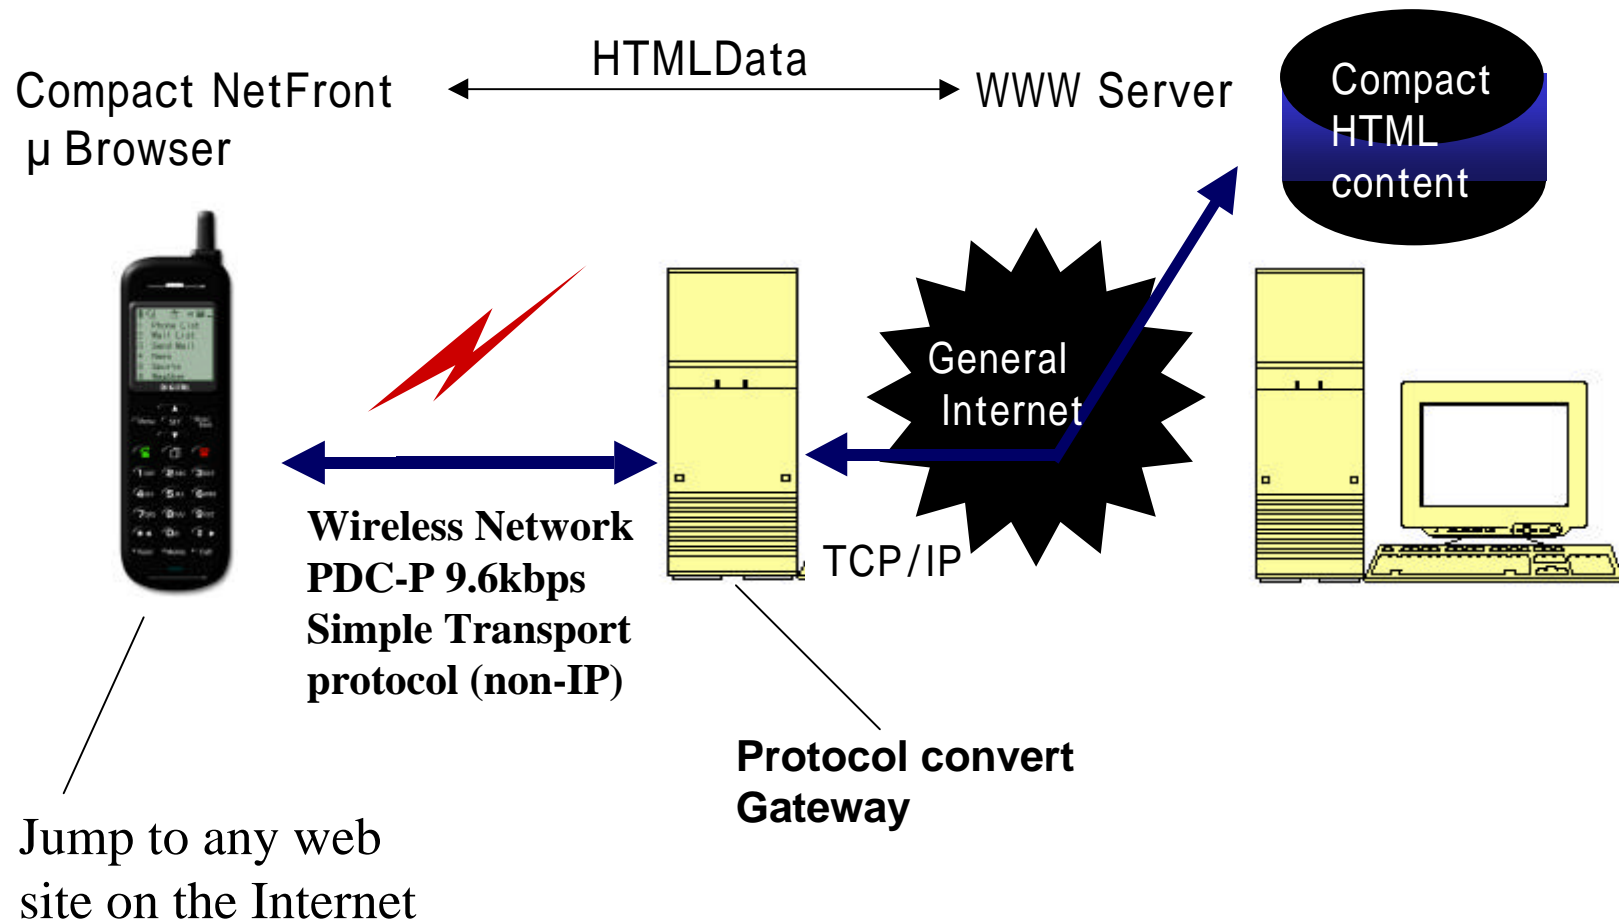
Compact NetFront
μ Browser

HTMLData

WWW Server

Compact HTML content

General Internet

Wireless Network
PDC-P 9.6kbps
Simple Transport protocol (non-IP)

TCP/IP

Protocol convert Gateway

Jump to any web site on the Internet